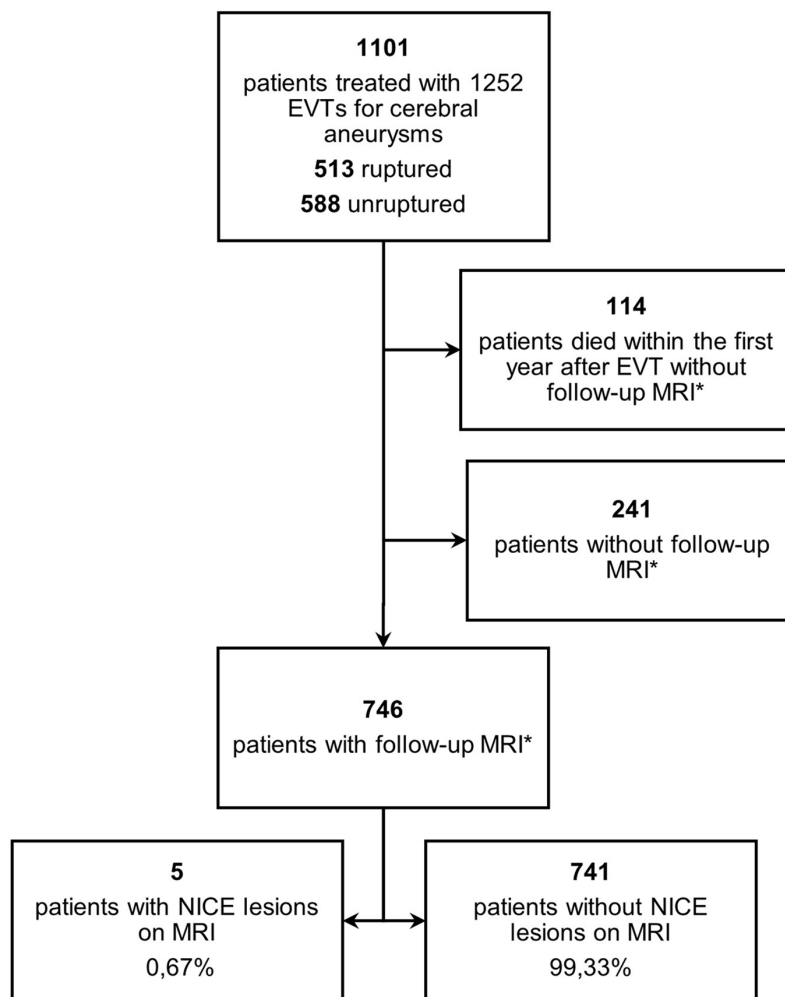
**1101**
patients treated with 1252 EVTs for cerebral aneurysms
**513** ruptured
**588** unruptured

**114**
patients died within the first year after EVT without follow-up MRI*

**241**
patients without follow-up MRI*

**746**
patients with follow-up MRI*

**5**
patients with NICE lesions on MRI
0,67%

**741**
patients without NICE lesions on MRI
99,33%